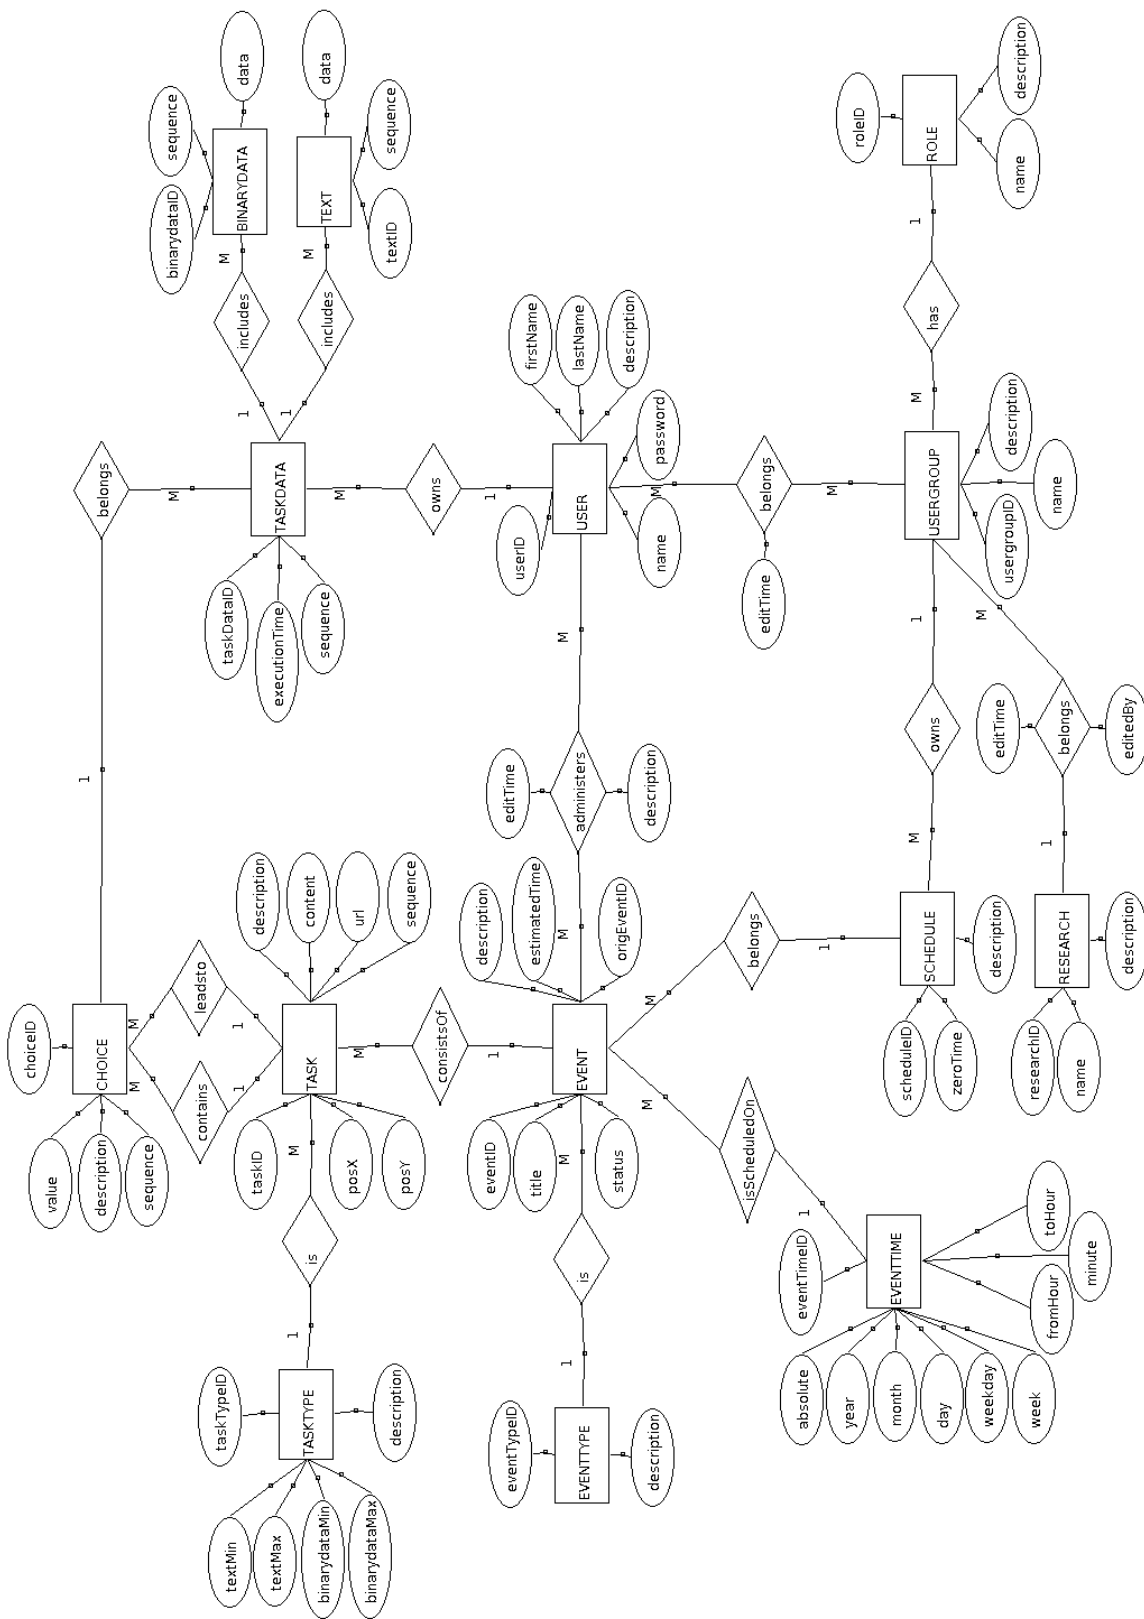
ROLE
roleID
name
description
1
has
M
USERGROUP
description
name
usergroupID
1
M
owns
M
belongs
editTime
editedBy
1
SCHEDULE
description
scheduleID
zeroTime
RESEARCH
description
researchID
name
USER
firstName
lastName
description
password
name
userID
1
M
belongs
editTime
M
M
administers
editTime
description
M
EVENT
description
estimatedTime
origEventID
eventID
title
status
M
belongs
1
M
isScheduledOn
1
EVENTTIME
eventTimeID
toHour
minute
fromHour
absolute
year
month
day
weekday
week
M
is
1
EVENTTYPE
eventTypeID
description
1
consistsOf
M
TASK
description
content
url
sequence
taskID
posX
posY
M
is
1
TASKTYPE
taskTypeID
description
textMin
textMax
binarydataMin
binarydataMax
1
leadsto
M
1
contains
M
CHOICE
choiceID
value
description
sequence
1
belongs
M
TASKDATA
taskDataID
executionTime
sequence
M
owns
1
1
includes
M
BINARYDATA
binarydataID
sequence
data
1
includes
M
TEXT
data
sequence
textID